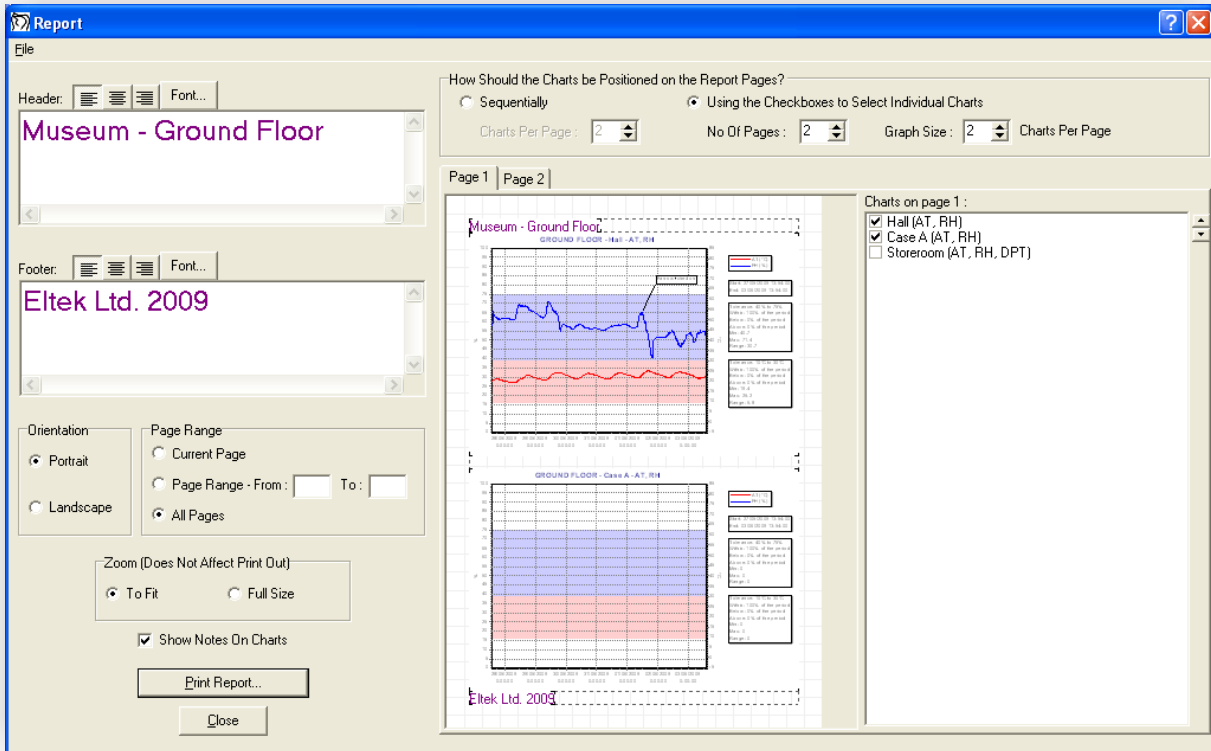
Report

File

Header: Font...

Museum - Ground Floor

Footer: Font...

Eltek Ltd. 2009

Orientation
Portrait
Landscape

Page Range
Current Page
Page Range - From : To :
All Pages

Zoom (Does Not Affect Print Out)
To Fit
Full Size

Show Notes On Charts

Print Report...

Close

How Should the Charts be Positioned on the Report Pages?
Sequentially
Using the Checkboxes to Select Individual Charts
Charts Per Page : 2
No Of Pages : 2
Graph Size : 2 Charts Per Page

Page 1 Page 2

Museum - Ground Floor
GROUND FLOOR - Hall - AT, RH
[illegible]

GROUND FLOOR - Case A - AT, RH
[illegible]

Eltek Ltd. 2009

Charts on page 1 :
Hall (AT, RH)
Case A (AT, RH)
Storeroom (AT, RH, DPT)